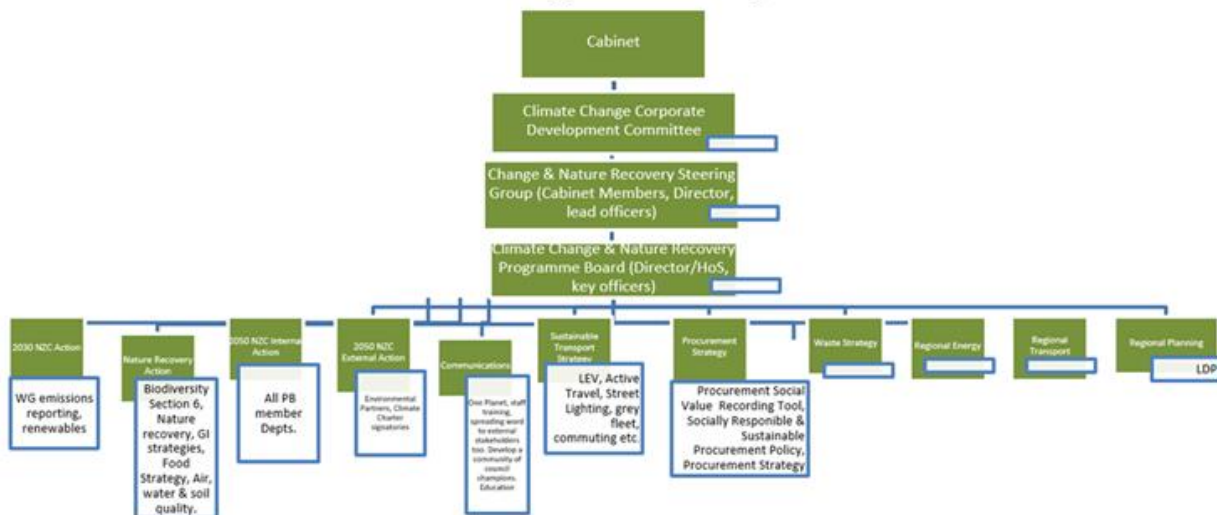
Cabinet

Climate Change Corporate Development Committee

Change & Nature Recovery Steering Group (Cabinet Members, Director, lead officers)

Climate Change & Nature Recovery Programme Board (Director/HoS, key officers)

2030 NZC Action

WG emissions reporting, renewables

Nature Recovery Action

Biodiversity Section 6, Nature recovery, GI strategies, Food Strategy, Air, water & soil quality.

2050 NZC Internal Action

All PB member Depts.

2050 NZC External Action

Environmental Partners, Climate Charter signatories

Communications

One Planet, staff training, spreading word to external stakeholders too. Develop a community of council champions. Education

Sustainable Transport Strategy

LEV, Active Travel, Street Lighting, grey fleet, commuting etc.

Procurement Strategy

Procurement Social Value Recording Tool, Socially Responible & Sustainable Procurement Policy, Procurement Strategy

Waste Strategy

Regional Energy

Regional Transport

Regional Planning

LDP